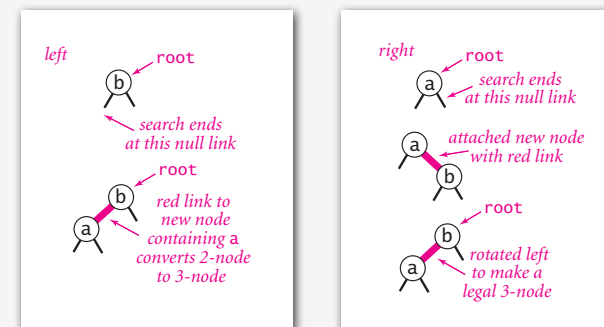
left

root

b

search ends at this null link

root

b

a

red link to new node containing a converts 2-node to 3-node

right

root

a

search ends at this null link

a

b

attached new node with red link

root

b

a

rotated left to make a legal 3-node